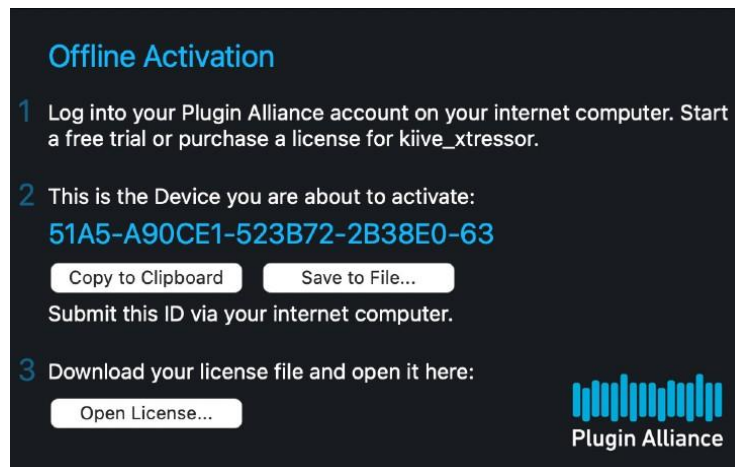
Offline Activation

1 Log into your Plugin Alliance account on your internet computer. Start a free trial or purchase a license for kiive_xtressor.

2 This is the Device you are about to activate:

51A5-A90CE1-523B72-2B38E0-63

Copy to Clipboard

Save to File...

Submit this ID via your internet computer.

3 Download your license file and open it here:

Open License...

Plugin Alliance